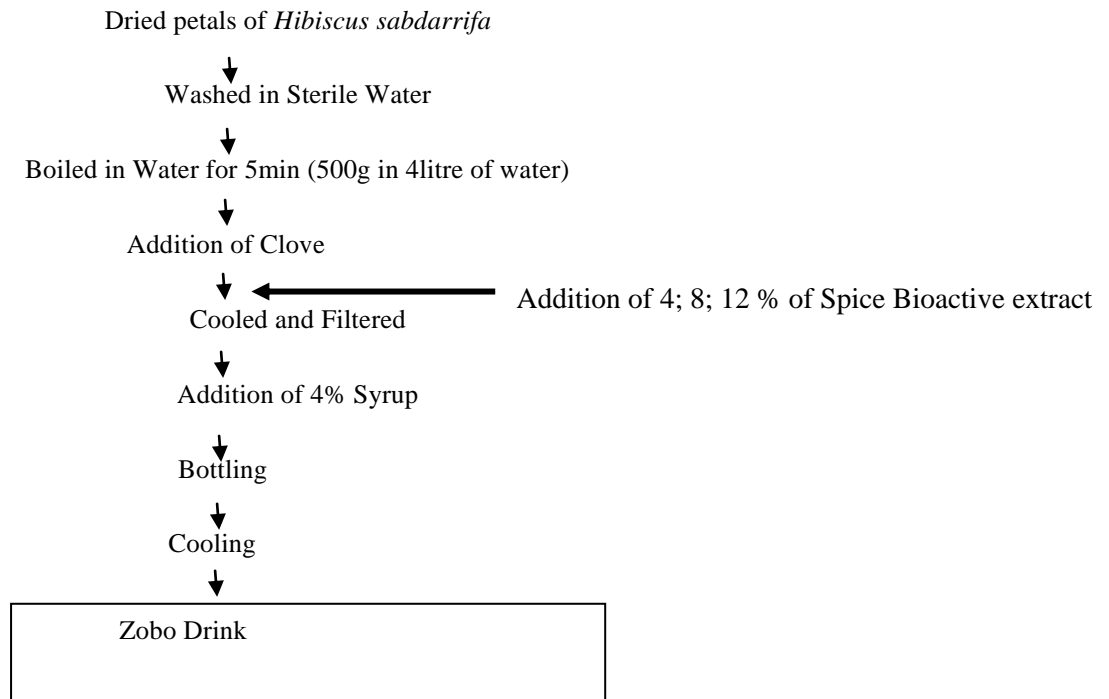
Dried petals of *Hibiscus sabdarrifa*

Washed in Sterile Water

Boiled in Water for 5min (500g in 4litre of water)

Addition of Clove

Addition of 4; 8; 12 % of Spice Bioactive extract

Cooled and Filtered

Addition of 4% Syrup

Bottling

Cooling

Zobo Drink